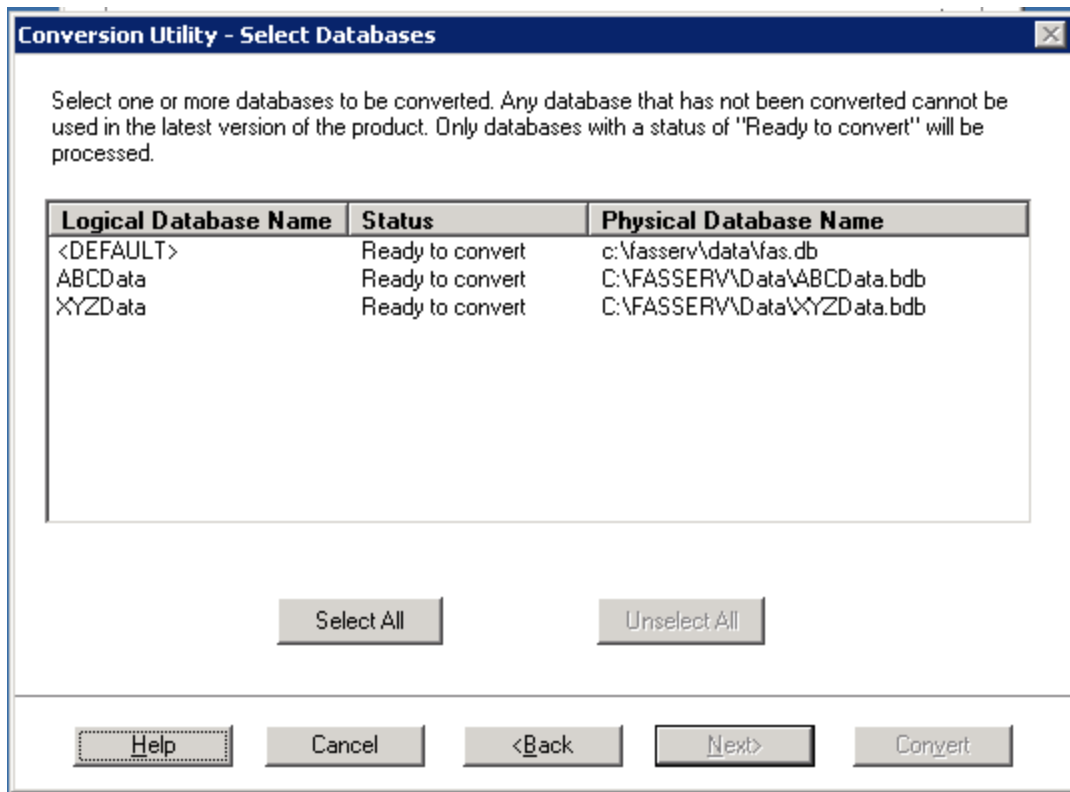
Conversion Utility - Select Databases

Select one or more databases to be converted. Any database that has not been converted cannot be used in the latest version of the product. Only databases with a status of "Ready to convert" will be processed.

| Logical Database Name | Status | Physical Database Name |
|---|---|---|
| <DEFAULT> | Ready to convert | c:\fasserv\data\fas.db |
| ABCData | Ready to convert | C:\FASSERV\Data\ABCData.bdb |
| XYZData | Ready to convert | C:\FASSERV\Data\XYZData.bdb |

Select All

Unselect All

Help

Cancel

<Back

Next>

Convert